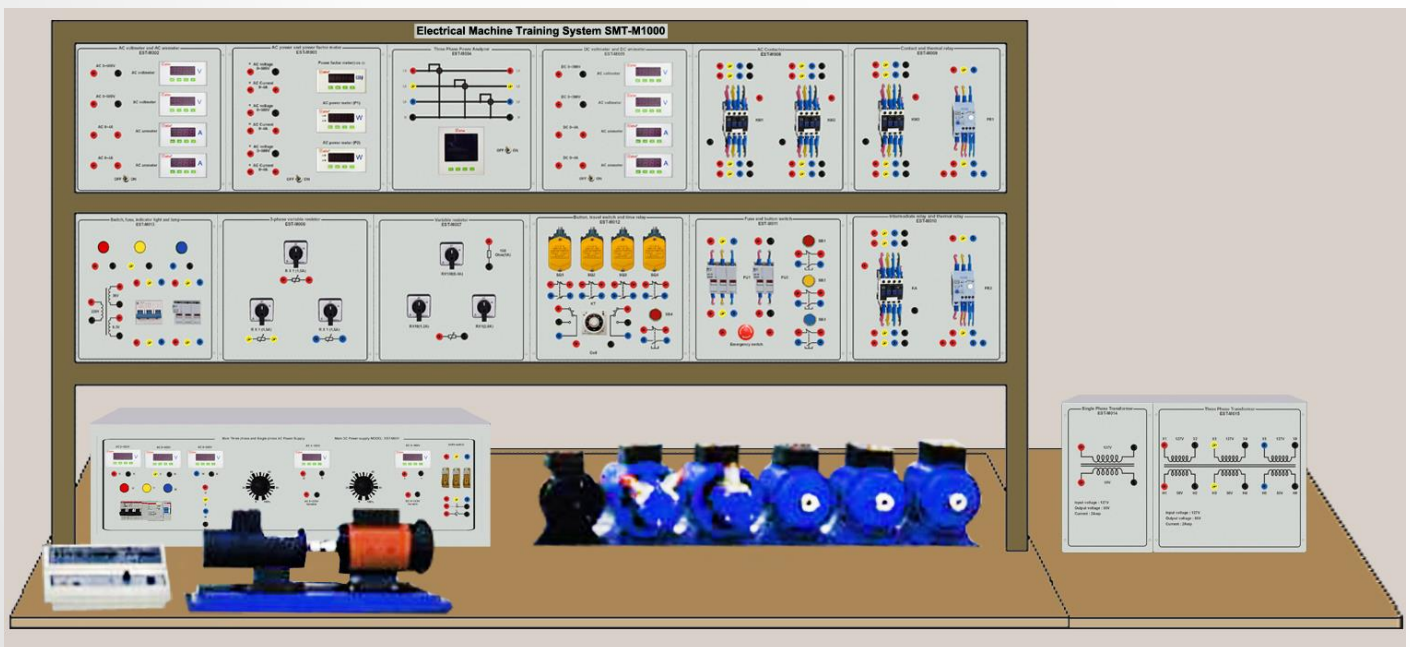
Electrical Machine Training System SMT-M1000

AC voltmeter and AC ammeter
EST-M002
AC voltmeter
AC voltmeter
AC ammeter
AC ammeter
OFF ON

AC power and power factor meter
EST-M003
Power factor meter
AC power meter (P1)
AC power meter (P2)
OFF ON

Three Phase Power Analyzer
EST-M004
OFF ON

DC voltmeter and DC ammeter
EST-M005
DC voltmeter
DC voltmeter
DC ammeter
DC ammeter
OFF ON

AC Contactor
EST-M008
KM1
KM2

Contact and thermal relay
EST-M009
KM3
FR1

Switch, fuse, indicator light and lamp
EST-M013

3-phase variable resistor
EST-M006

Variable resistor
EST-M007

Button, travel switch and time relay
EST-M012
SQ1
SQ2
SQ3
SQ4
KT
SB4
Coil

Fuse and button switch
EST-M011
FU1
FU2
SB1
SB2
SB3
Emergency switch

Intermediate relay and thermal relay
EST-M010
KA
FR2

Single Phase Transformer
EST-M014
Input voltage : 127V
Output voltage : 36V
Current : 2Amp

Three Phase Transformer
EST-M015
Input voltage : 127V
Output voltage : 36V
Current : 2Amp